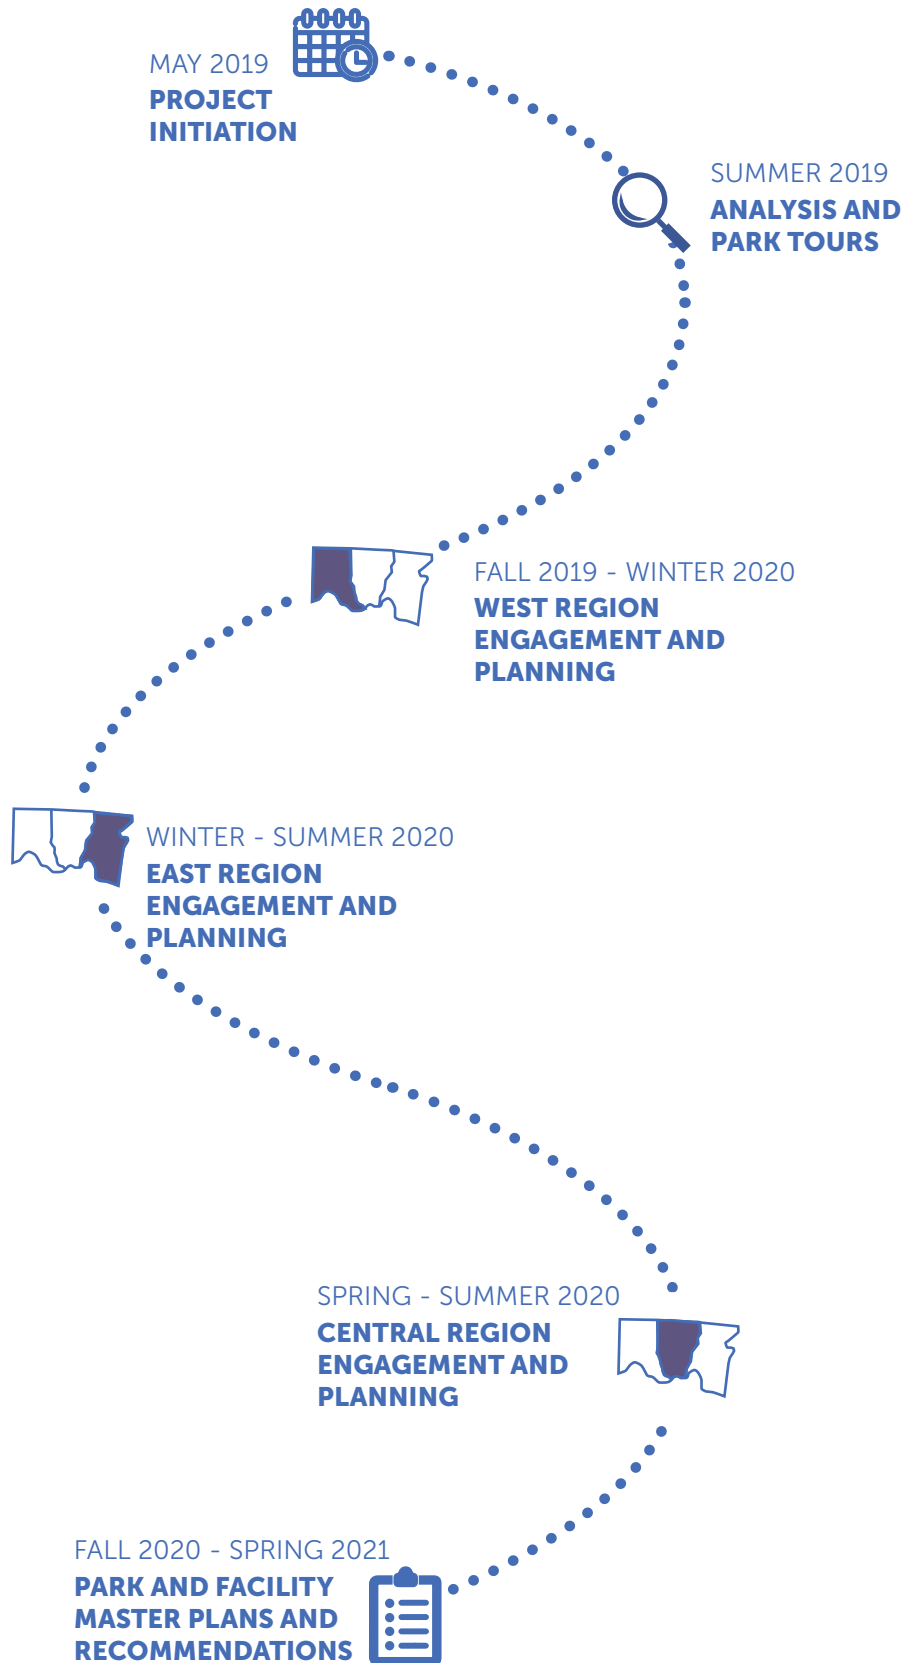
MAY 2019
PROJECT INITIATION

SUMMER 2019
ANALYSIS AND PARK TOURS

FALL 2019 - WINTER 2020
WEST REGION ENGAGEMENT AND PLANNING

WINTER - SUMMER 2020
EAST REGION ENGAGEMENT AND PLANNING

SPRING - SUMMER 2020
CENTRAL REGION ENGAGEMENT AND PLANNING

FALL 2020 - SPRING 2021
PARK AND FACILITY MASTER PLANS AND RECOMMENDATIONS